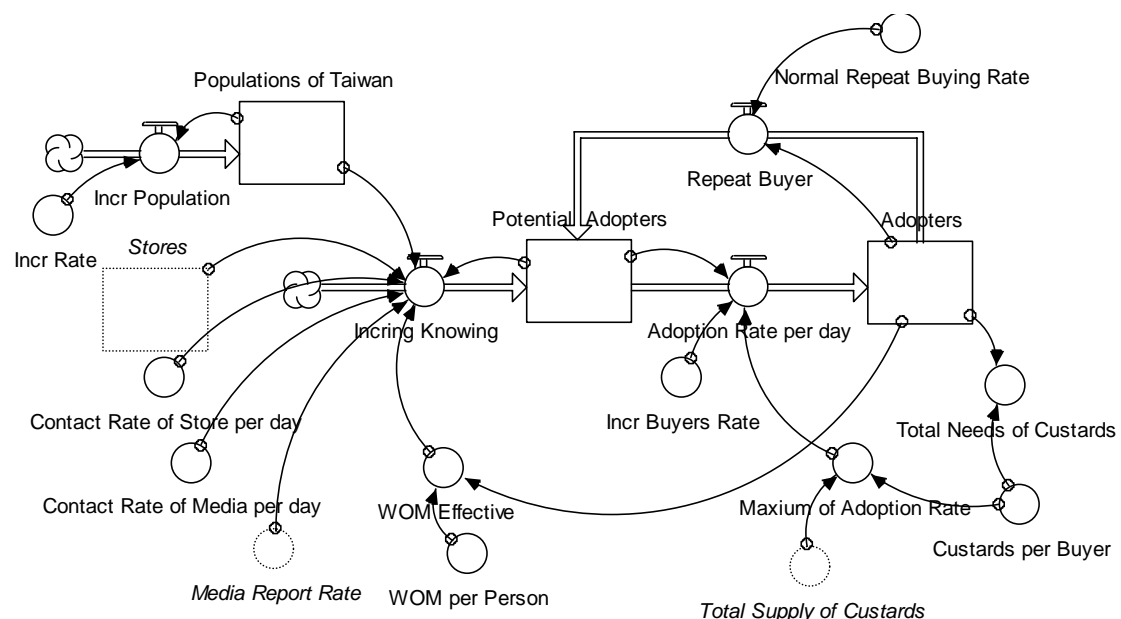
Normal Repeat Buying Rate

Populations of Taiwan

Repeat Buyer

Incr Population

Potential Adopters

Adopters

Incr Rate

Stores

Incring Knowing

Adoption Rate per day

Contact Rate of Store per day

Incr Buyers Rate

Total Needs of Custards

Contact Rate of Media per day

WOM Effective

Maxium of Adoption Rate

Custards per Buyer

Media Report Rate

WOM per Person

Total Supply of Custards